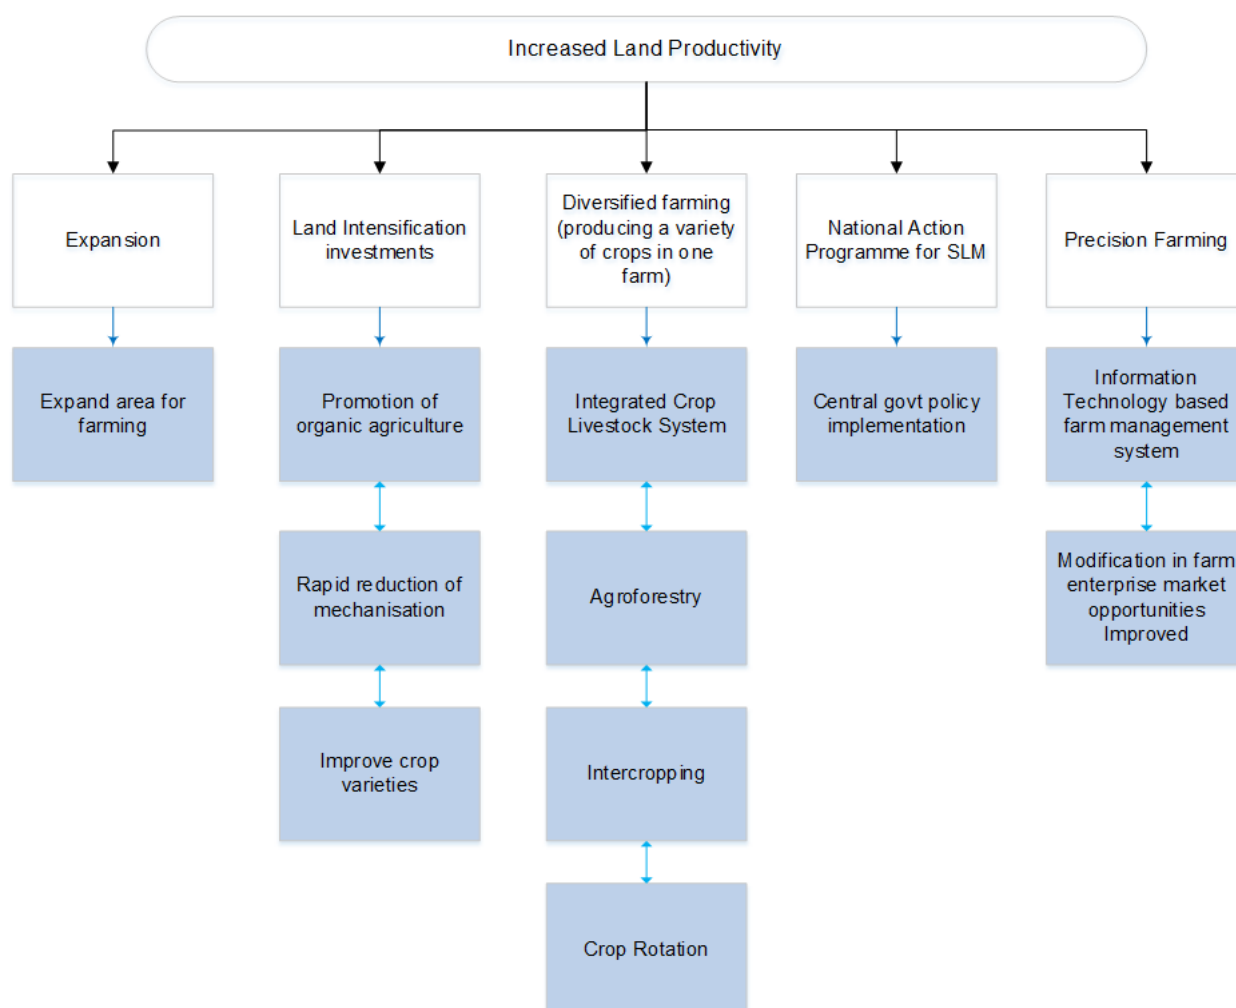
Increased Land Productivity

Expansion

Expand area for farming

Land Intensification investments

Promotion of organic agriculture

Rapid reduction of mechanisation

Improve crop varieties

Diversified farming (producing a variety of crops in one farm)

Integrated Crop Livestock System

Agroforestry

Intercropping

Crop Rotation

National Action Programme for SLM

Central govt policy implementation

Precision Farming

Information Technology based farm management system

Modification in farm enterprise market opportunities Improved